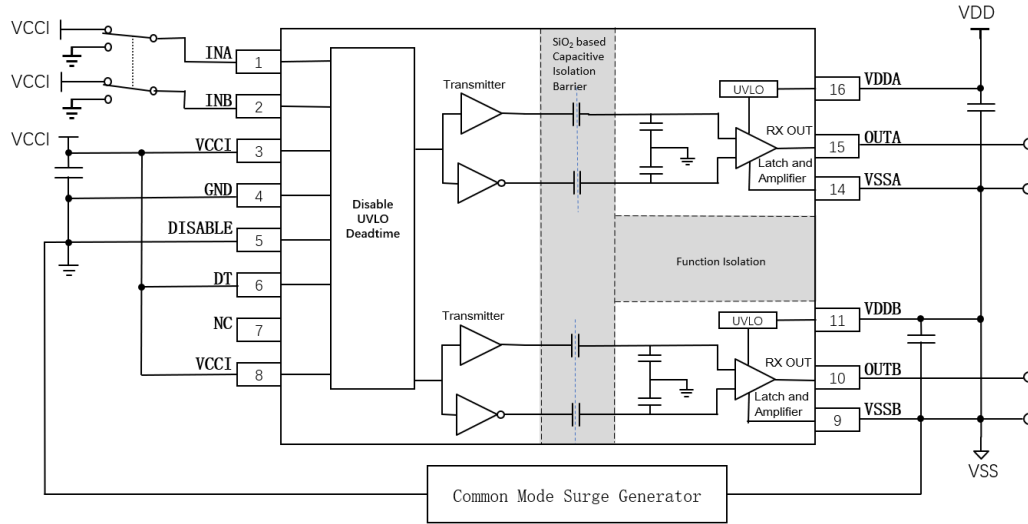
VDD

VCCI

INA

1

VCCI

INB

2

VCCI

VCCI

3

GND

4

DISABLE

5

DT

6

NC

7

VCCI

8

Disable UVLO Deadtime

Transmitter

$SiO_2$ based Capacitive Isolation Barrier

UVLO

16

VDDA

RX OUT

OUTA

15

Latch and Amplifier

14

VSSA

Function Isolation

Transmitter

UVLO

11

VDDB

RX OUT

OUTB

10

Latch and Amplifier

9

VSSB

VSS

Common Mode Surge Generator